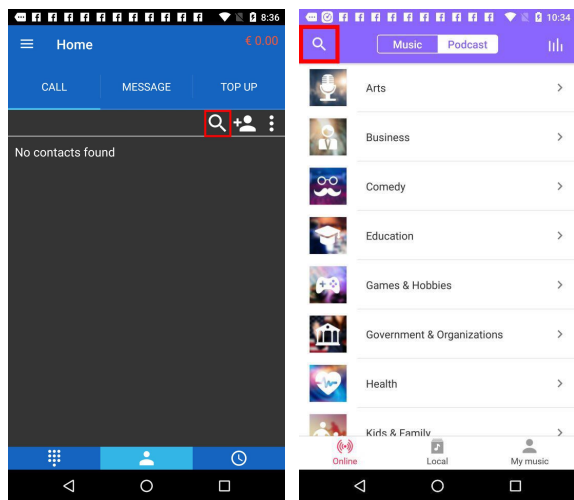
8:36

Home

€ 0.00

CALL

MESSAGE

TOP UP

No contacts found

10:34

Music

Podcast

Arts

Business

Comedy

Education

Games & Hobbies

Government & Organizations

Health

Kids & Family

Online

Local

My music